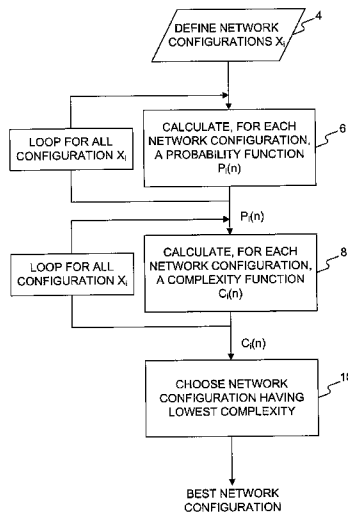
DEFINE NETWORK CONFIGURATIONS $X_i$

4

LOOP FOR ALL CONFIGURATION $X_i$

CALCULATE, FOR EACH NETWORK CONFIGURATION, A PROBABILITY FUNCTION $P_i(n)$

6

$P_i(n)$

LOOP FOR ALL CONFIGURATION $X_i$

CALCULATE, FOR EACH NETWORK CONFIGURATION, A COMPLEXITY FUNCTION $C_i(n)$

8

$C_i(n)$

CHOOSE NETWORK CONFIGURATION HAVING LOWEST COMPLEXITY

1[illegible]

BEST NETWORK CONFIGURATION